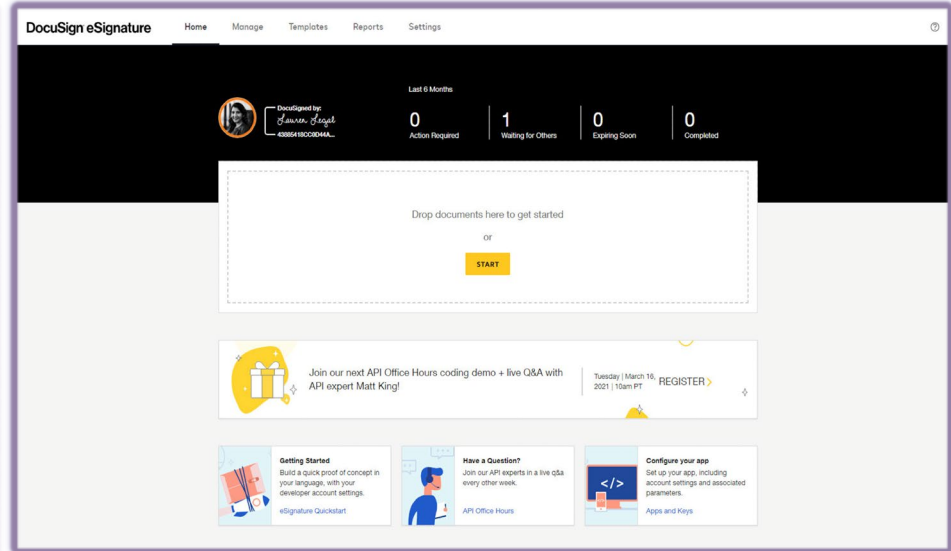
DocuSign eSignature

Home

Manage

Templates

Reports

Settings

DocuSigned by:
Lauren Segal
43885418CC8D44A...

Last 6 Months

0
Action Required

1
Waiting for Others

0
Expiring Soon

0
Completed

Drop documents here to get started

or

START

Join our next API Office Hours coding demo + live Q&A with API expert Matt King!

Tuesday | March 16, 2021 | 10am PT

REGISTER

Getting Started
Build a quick proof of concept in your language, with your developer account settings.

eSignature Quickstart

Have a Question?
Join our API experts in a live q&a every other week.

API Office Hours

Configure your app
Set up your app, including account settings and associated parameters.

Apps and Keys